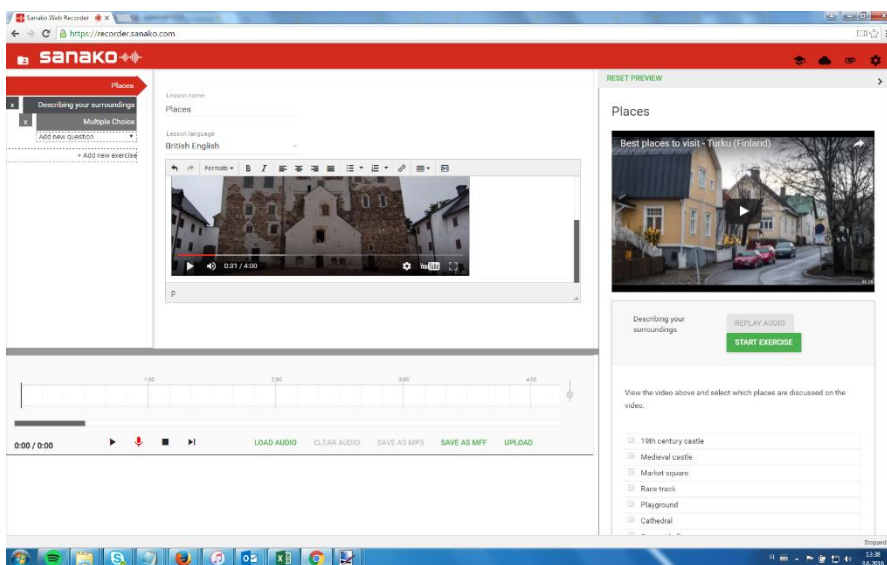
Sanako Web Recorder ×

https://recorder.sanako.com

sanako

Places

Describing your surroundings

Multiple Choice

Add new question

+ Add new exercise

Lesson name
Places

Lesson language
British English

Formats B I

0:31 / 4:00

p

RESET PREVIEW

Places

Best places to visit - Turku (Finland)

Describing your surroundings

REPLAY AUDIO

START EXERCISE

View the video above and select which places are discussed on the video.

19th century castle
Medieval castle
Market square
Race track
Playground
Cathedral

1:00 2:00 3:00 4:00

0:00 / 0:00

LOAD AUDIO CLEAR AUDIO SAVE AS MP3 SAVE AS MFF UPLOAD

Stopped

13:38
3.6.2016